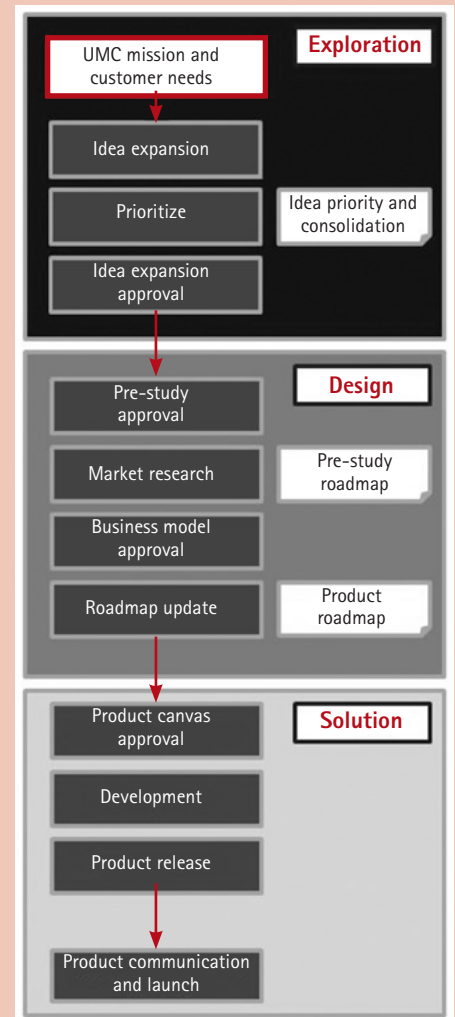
Exploration

UMC mission and customer needs

Idea expansion

Prioritize

Idea priority and consolidation

Idea expansion approval

Design

Pre-study approval

Market research

Pre-study roadmap

Business model approval

Roadmap update

Product roadmap

Solution

Product canvas approval

Development

Product release

Product communication and launch